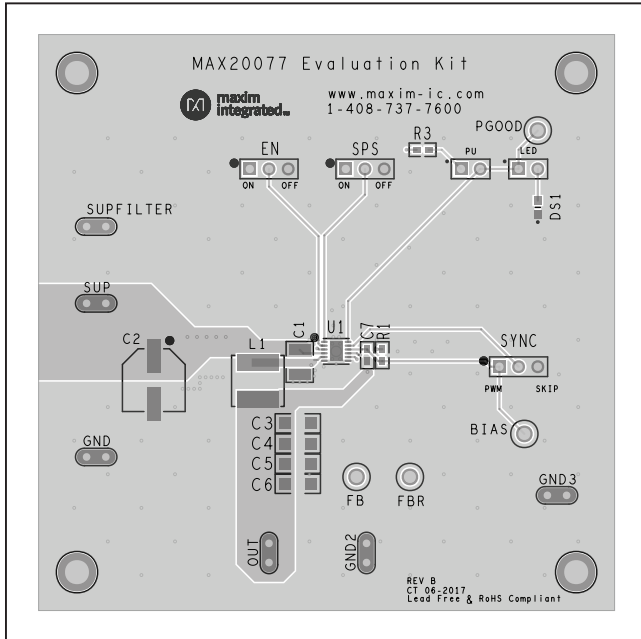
MAX20077 Evaluation Kit

maxim integrated

www.maxim-ic.com
1-408-737-7600

EN
ON OFF

SPS
ON OFF

R3

PU

PGOOD

LED

DS1

SUPFILTER

SUP

C2

L1

C1

U1

C7

R1

SYNC

PWM SKIP

BIAS

GND

C3
C4
C5
C6

FB

FBR

GND3

OUT

GND2

REV B
CT 06-2017
Lead Free & RoHS Compliant